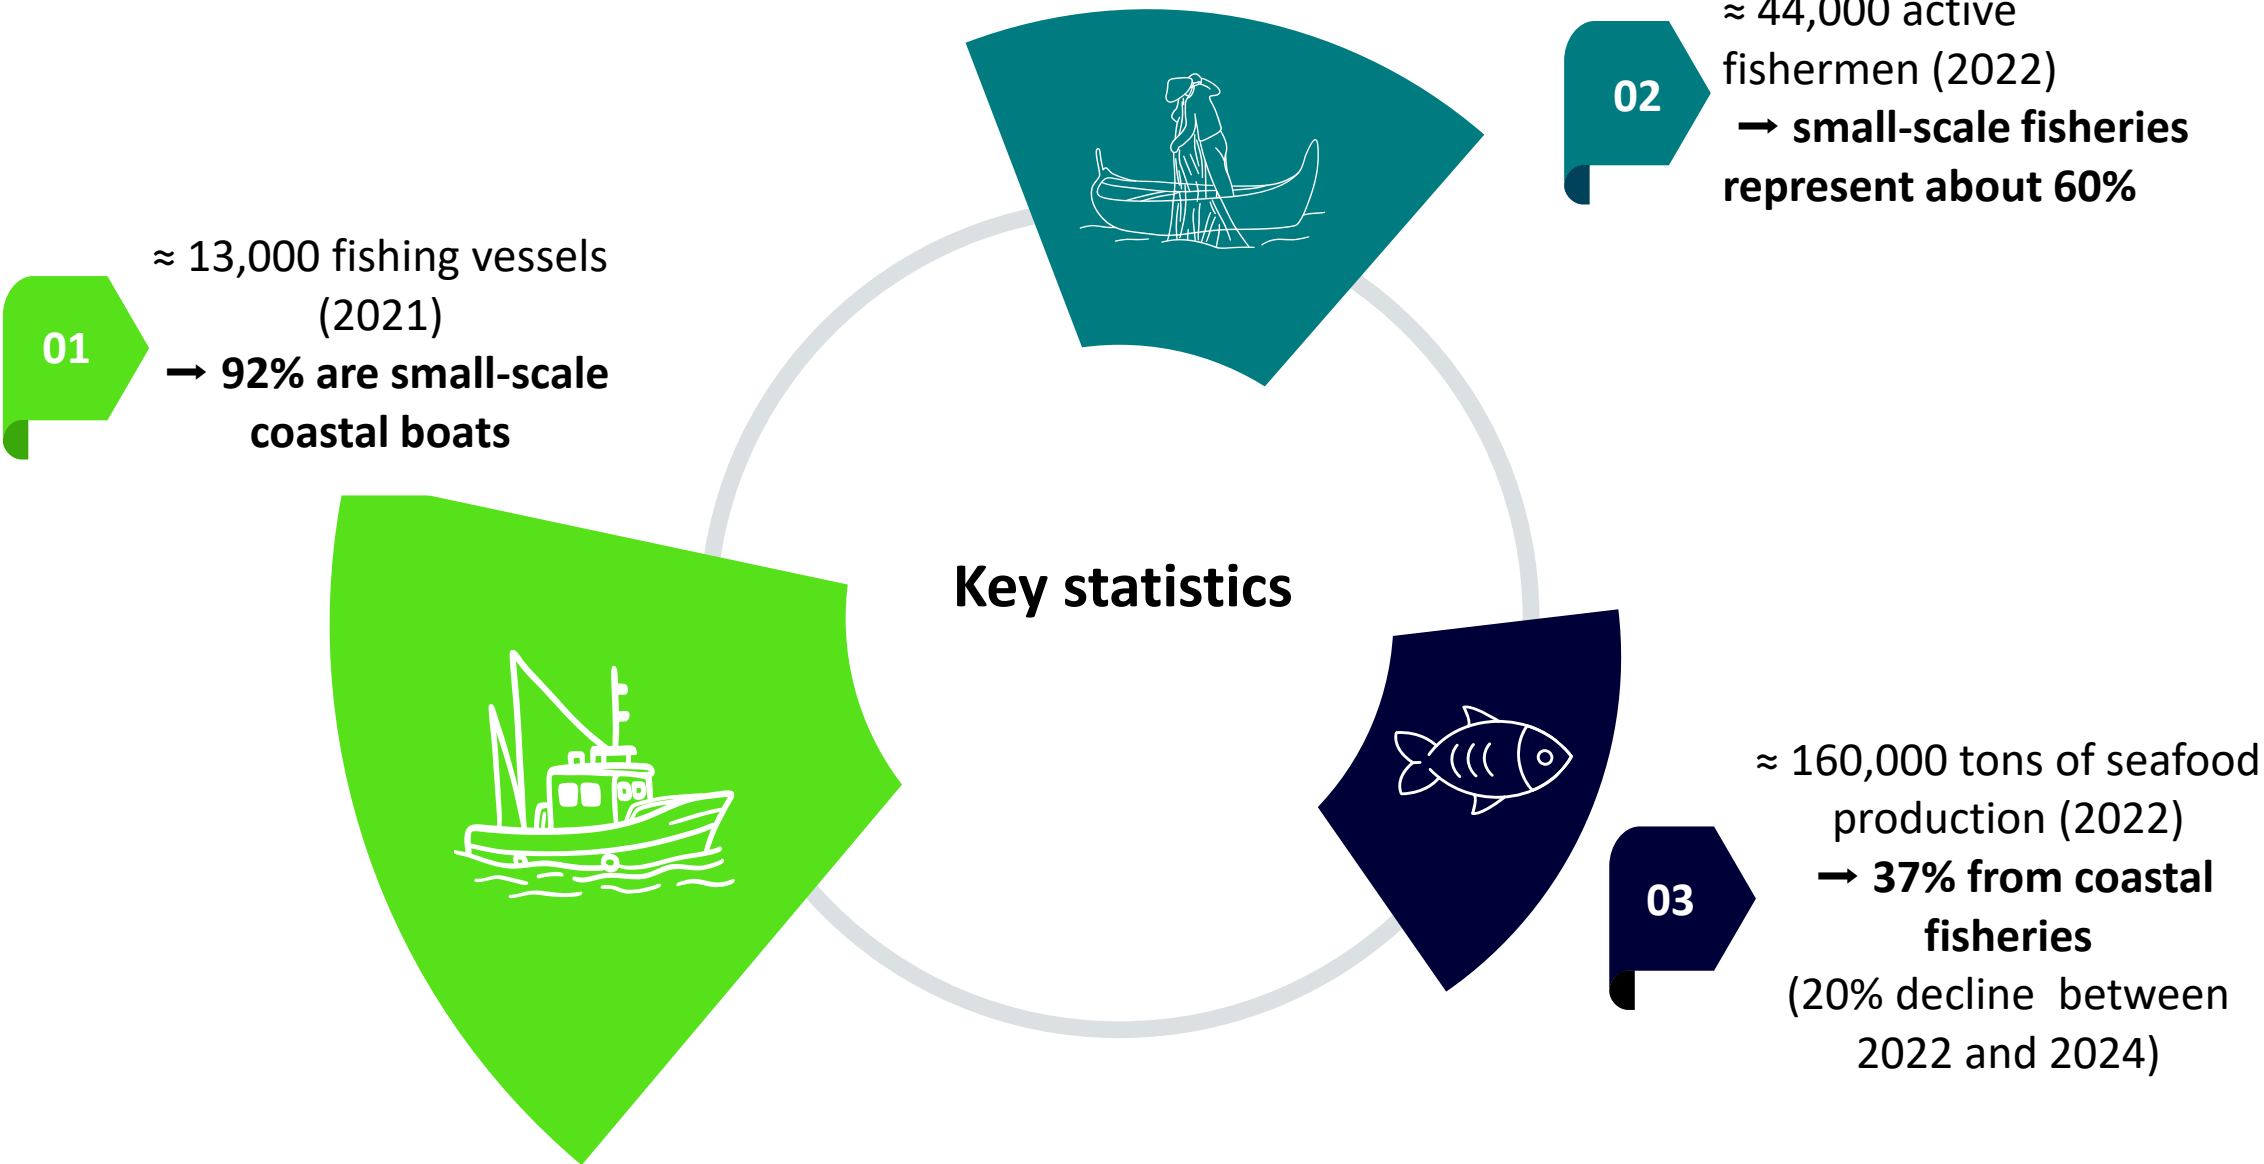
Key statistics

01

≈ 13,000 fishing vessels (2021)
➞ **92% are small-scale coastal boats**

02

≈ 44,000 active fishermen (2022)
➞ **small-scale fisheries represent about 60%**

03

≈ 160,000 tons of seafood production (2022)
➞ **37% from coastal fisheries**
(20% decline between 2022 and 2024)